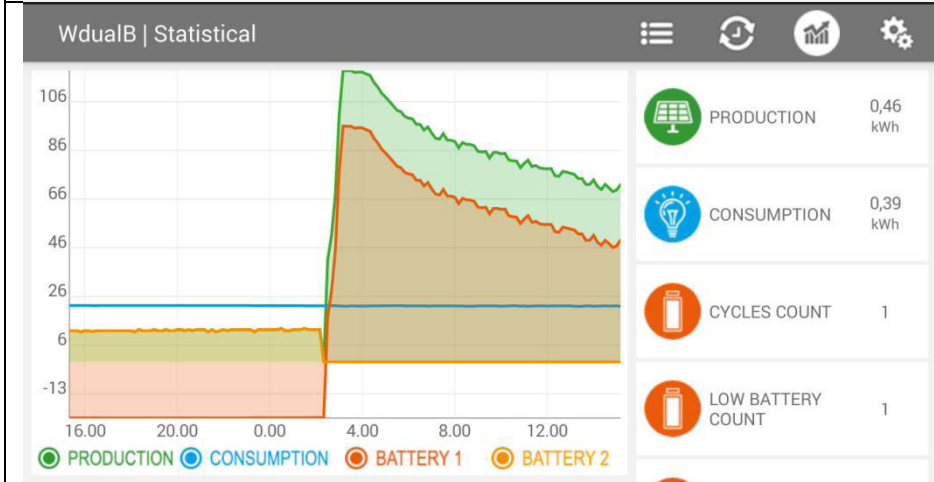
WdualB | Statistical

106
86
66
46
26
6
-13

16.00 20.00 0.00 4.00 8.00 12.00

PRODUCTION CONSUMPTION BATTERY 1 BATTERY 2

PRODUCTION 0,46 kWh

CONSUMPTION 0,39 kWh

CYCLES COUNT 1

LOW BATTERY COUNT 1